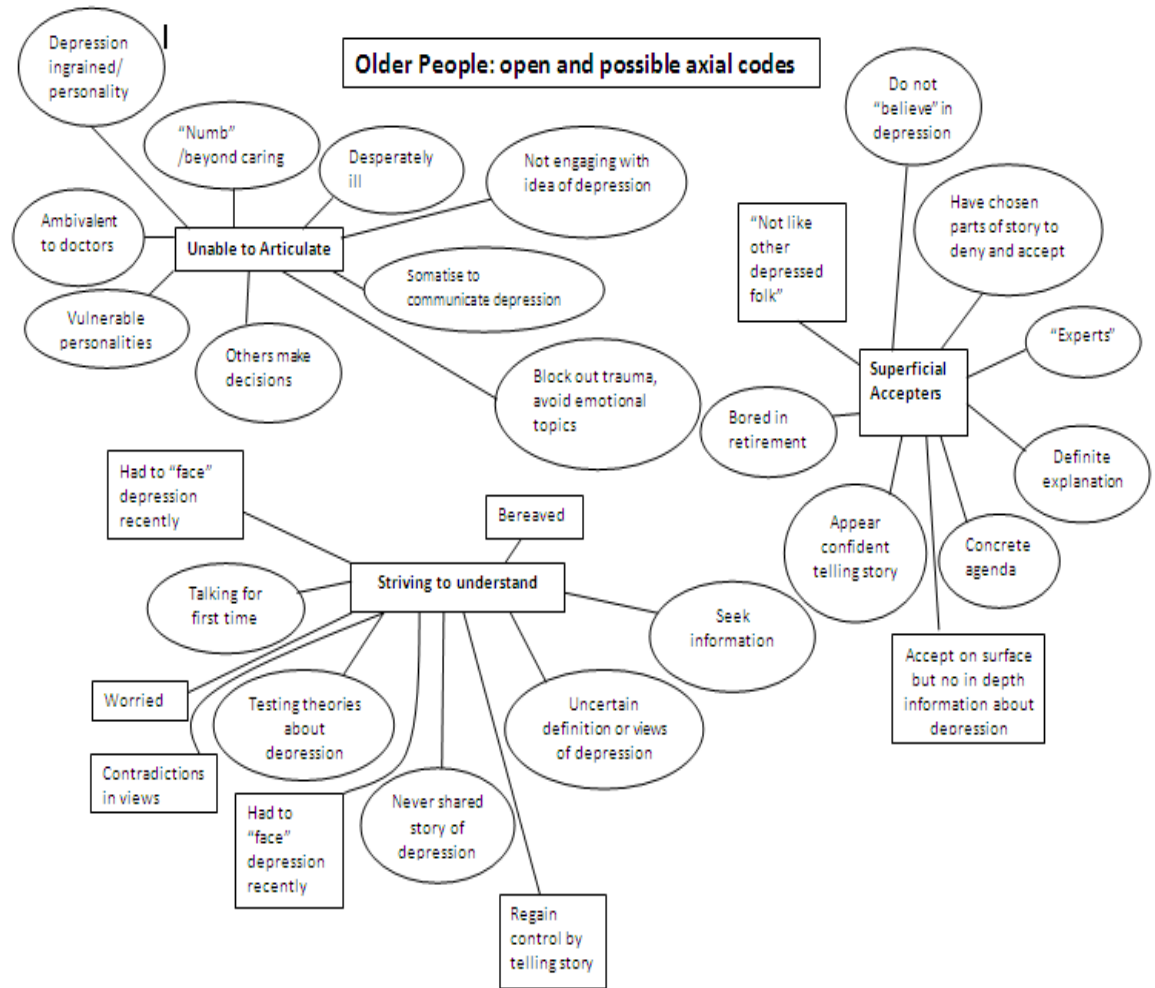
Older People: open and possible axial codes

Depression ingrained/ personality

"Numb" /beyond caring

Desperately ill

Not engaging with idea of depression

Ambivalent to doctors

Unable to Articulate

Somatise to communicate depression

Vulnerable personalities

Others make decisions

Block out trauma, avoid emotional topics

Do not "believe" in depression

Have chosen parts of story to deny and accept

"Not like other depressed folk"

"Experts"

Superficial Accepters

Bored in retirement

Definite explanation

Appear confident telling story

Concrete agenda

Accept on surface but no in depth information about deoression

Had to "face" depression recently

Bereaved

Talking for first time

Striving to understand

Seek information

Worried

Testing theories about deoression

Uncertain definition or views of depression

Contradictions in views

Had to "face" depression recently

Never shared story of depression

Regain control by telling story